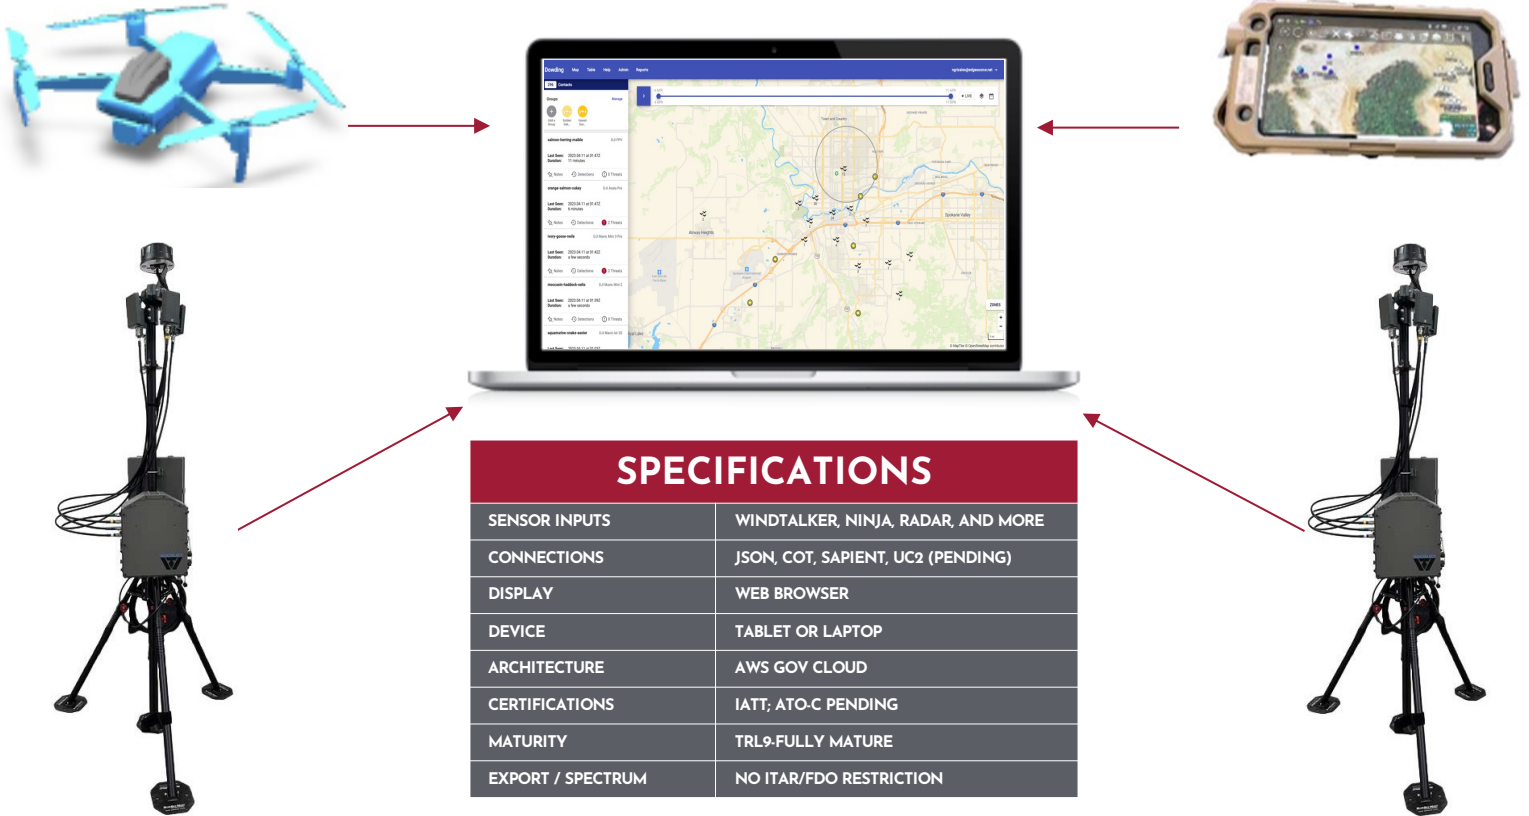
Dowding Map Table Help Admin Reports

Contacts

SPECIFICATIONS

| SENSOR INPUTS | WINDTALKER, NINJA, RADAR, AND MORE |
|---|---|
| CONNECTIONS | JSON, COT, SAPIENT, UC2 (PENDING) |
| DISPLAY | WEB BROWSER |
| DEVICE | TABLET OR LAPTOP |
| ARCHITECTURE | AWS GOV CLOUD |
| CERTIFICATIONS | IATT; ATO-C PENDING |
| MATURITY | TRL9-FULLY MATURE |
| EXPORT / SPECTRUM | NO ITAR/FDO RESTRICTION |